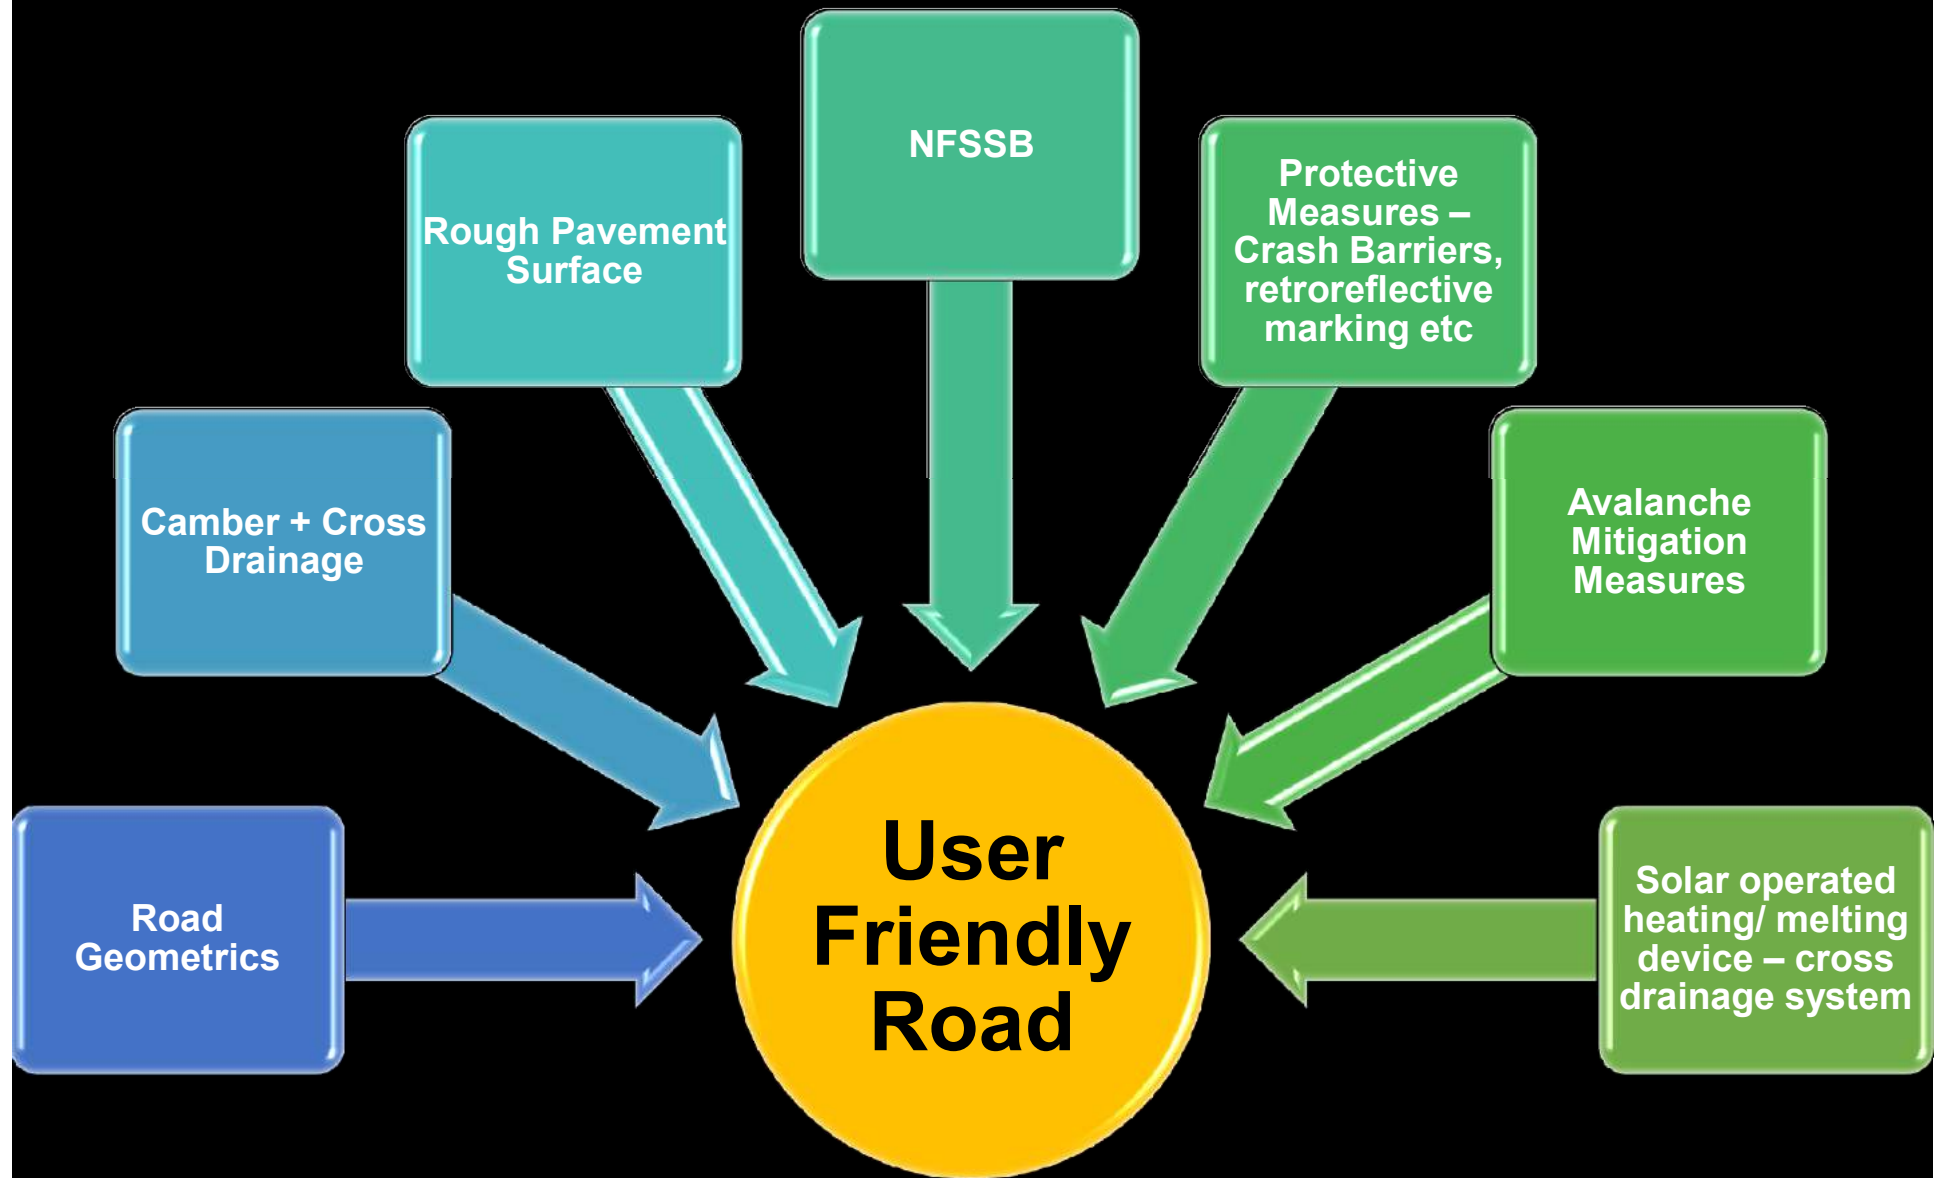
NFSSB

Rough Pavement Surface

Protective Measures – Crash Barriers, retroreflective marking etc

Camber + Cross Drainage

Avalanche Mitigation Measures

Road Geometrics

User Friendly Road

Solar operated heating/ melting device – cross drainage system